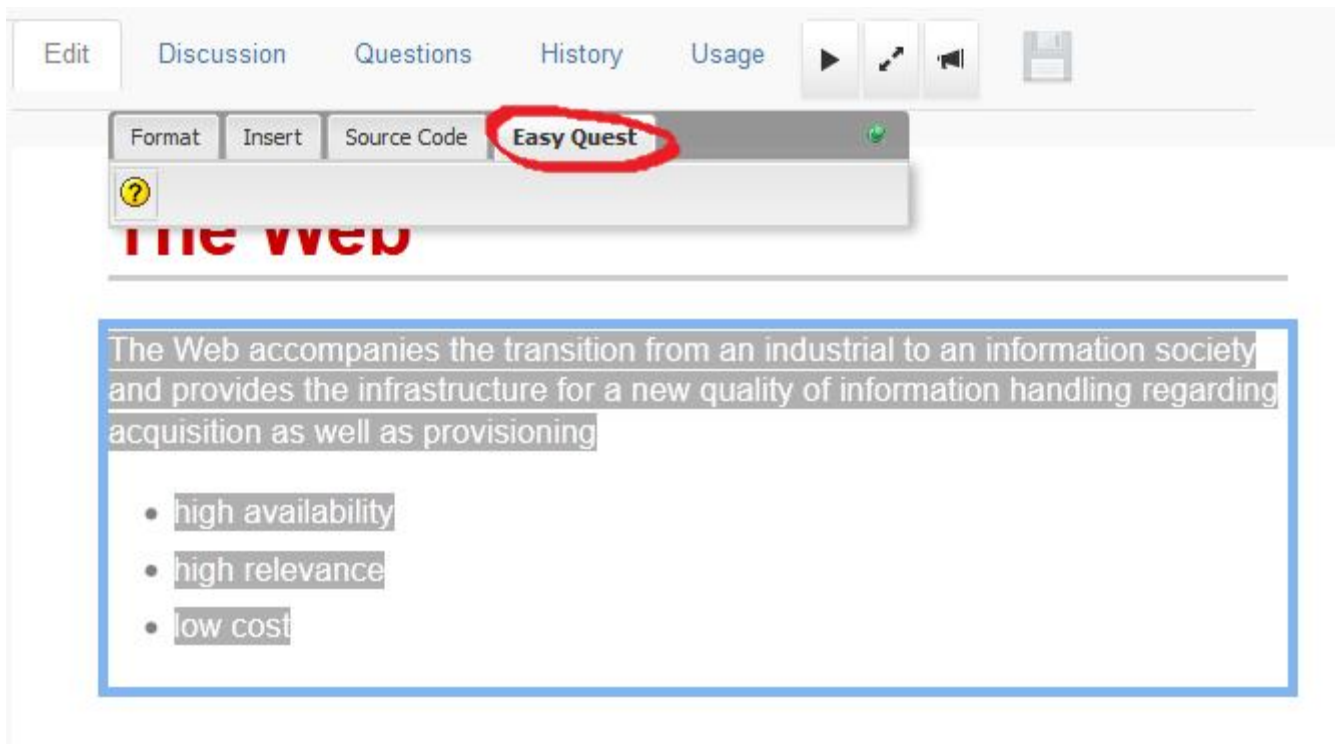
Edit Discussion Questions History Usage

Format Insert Source Code Easy Quest

?

The Web

The Web accompanies the transition from an industrial to an information society and provides the infrastructure for a new quality of information handling regarding acquisition as well as provisioning

- high availability
- high relevance
- low cost